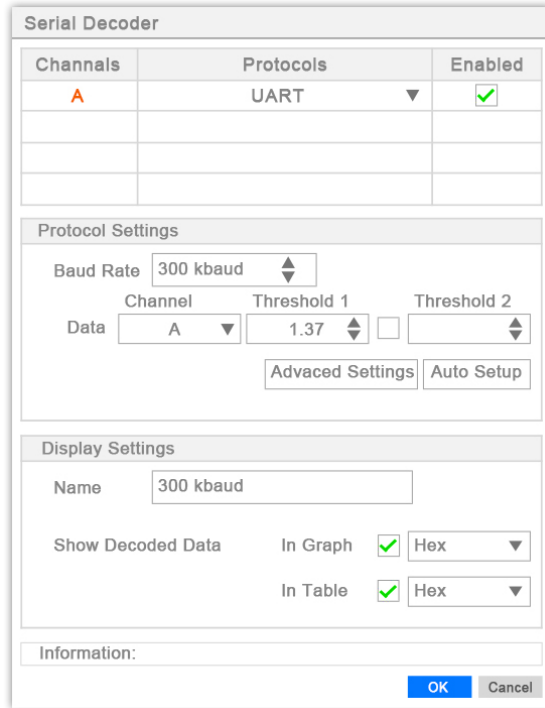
Serial Decoder

| Channels | Protocols | Enabled |
|---|---|---|
| A | UART | ✓ |
| | | |
| | | |
| | | |

Protocol Settings

Baud Rate 300 kbaud

Channel Threshold 1 Threshold 2

Data A 1.37

Advaced Settings Auto Setup

Display Settings

Name 300 kbaud

Show Decoded Data In Graph ✓ Hex

In Table ✓ Hex

Information:

OK Cancel